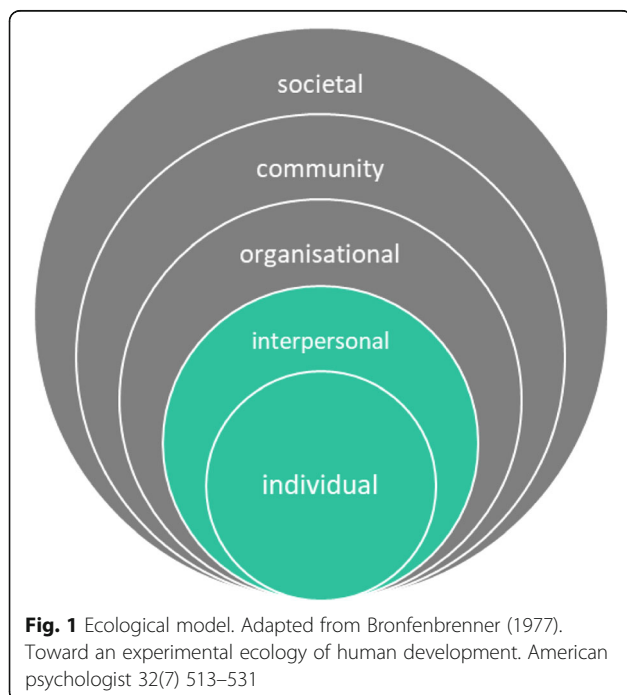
societal

community

organisational

interpersonal

individual

**Fig. 1** Ecological model. Adapted from Bronfenbrenner (1977). Toward an experimental ecology of human development. American psychologist 32(7) 513–531